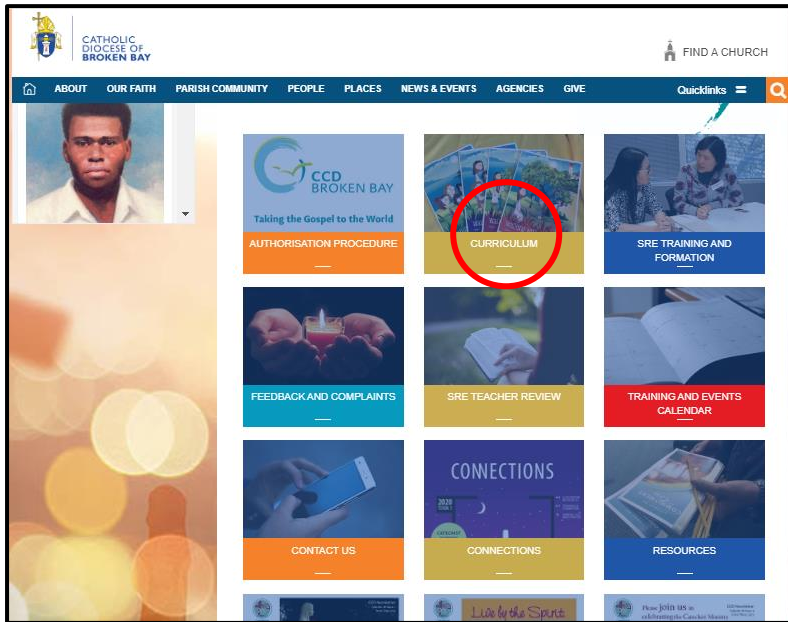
CATHOLIC DIOCESE OF BROKEN BAY

FIND A CHURCH

ABOUT OUR FAITH PARISH COMMUNITY PEOPLE PLACES NEWS & EVENTS AGENCIES GIVE Quicklinks

CCD BROKEN BAY
Taking the Gospel to the World

AUTHORISATION PROCEDURE

CURRICULUM

SRE TRAINING AND FORMATION

FEEDBACK AND COMPLAINTS

SRE TEACHER REVIEW

TRAINING AND EVENTS CALENDAR

CONTACT US

CONNECTIONS
2020

CONNECTIONS

RESOURCES

Live by the Spirit

Please join us in celebrating the Catechist Ministry